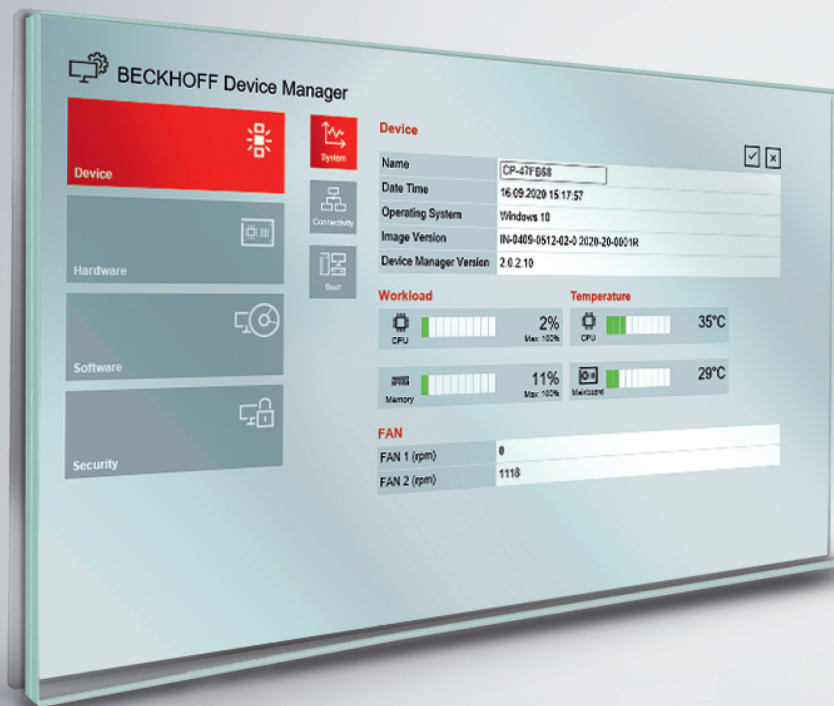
BECKHOFF Device Manager

Device

Hardware

Software

Security

System

Connectivity

Boot

Device

| Name | CP-47FB68 |
|---|---|
| Date Time | 16.09.2020 15:17:57 |
| Operating System | Windows 10 |
| Image Version | IN-0409-0512-02-0 2020-20-0001R |
| Device Manager Version | 2.0.2.10 |

Workload

CPU 2% Max. 100%

Memory 11% Max. 100%

Temperature

CPU 35°C

Mainboard 29°C

FAN

| FAN 1 (rpm) | 0 |
|---|---|
| FAN 2 (rpm) | 1118 |